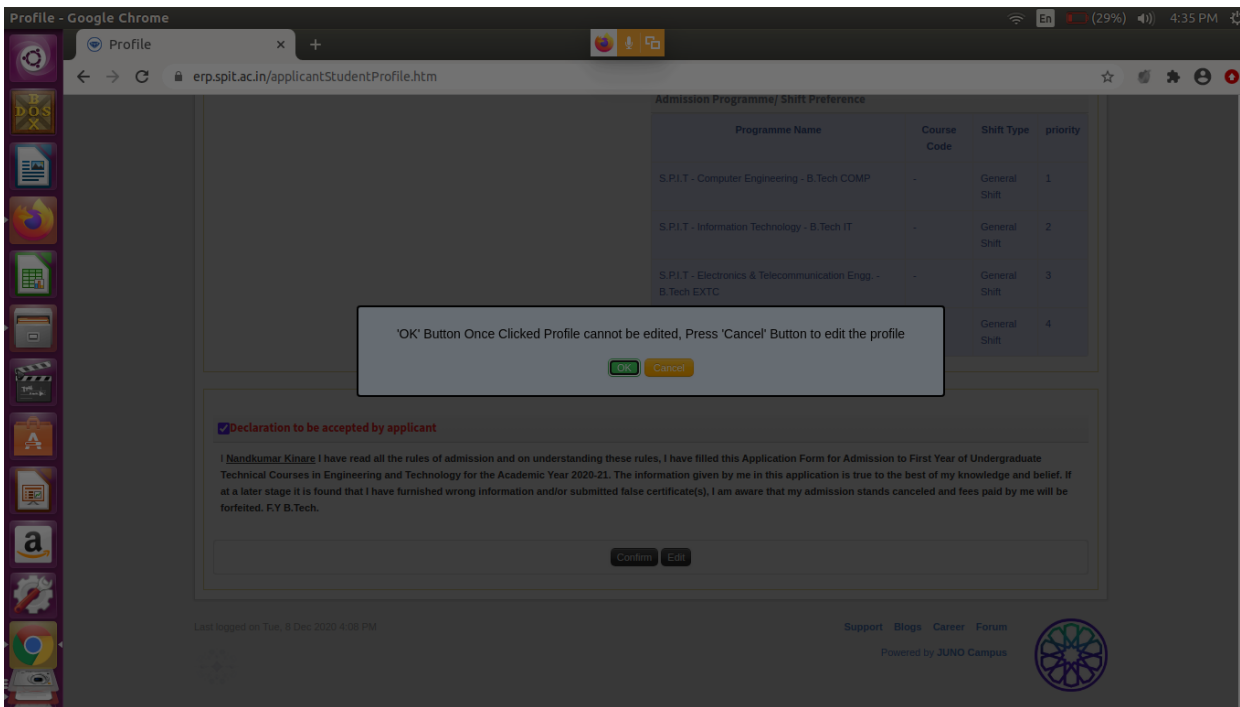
Profile - Google Chrome

En (29%) 4:35 PM

Profile ×

erp.spit.ac.in/applicantStudentProfile.htm

Admission Programme/ Shift Preference

| Programme Name | Course Code | Shift Type | priority |
|---|---|---|---|
| S.P.I.T - Computer Engineering - B.Tech COMP | - | General Shift | 1 |
| S.P.I.T - Information Technology - B.Tech IT | - | General Shift | 2 |
| S.P.I.T - Electronics & Telecommunication Engg. - B.Tech EXTC | - | General Shift | 3 |
| | | General Shift | 4 |

'OK' Button Once Clicked Profile cannot be edited, Press 'Cancel' Button to edit the profile

OK Cancel

Declaration to be accepted by applicant

I Nandkumar Kinare I have read all the rules of admission and on understanding these rules, I have filled this Application Form for Admission to First Year of Undergraduate Technical Courses in Engineering and Technology for the Academic Year 2020-21. The information given by me in this application is true to the best of my knowledge and belief. If at a later stage it is found that I have furnished wrong information and/or submitted false certificate(s), I am aware that my admission stands canceled and fees paid by me will be forfeited. F.Y B.Tech.

Confirm Edit

Last logged on Tue, 8 Dec 2020 4:08 PM

Support Blogs Career Forum

Powered by JUNO Campus

B D O S X

a